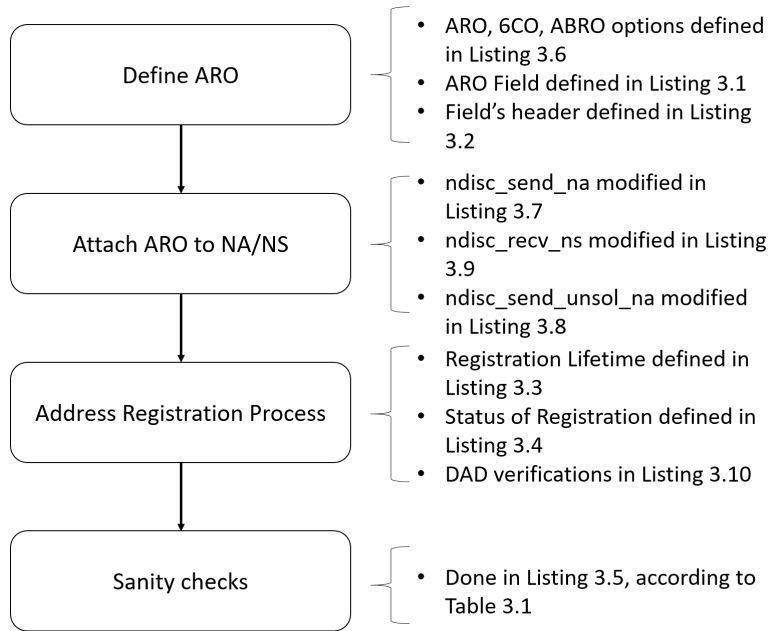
Define ARO

- ARO, 6CO, ABRO options defined in Listing 3.6
- ARO Field defined in Listing 3.1
- Field's header defined in Listing 3.2

Attach ARO to NA/NS

- ndisc_send_na modified in Listing 3.7
- ndisc_recv_ns modified in Listing 3.9
- ndisc_send_unsol_na modified in Listing 3.8

Address Registration Process

- Registration Lifetime defined in Listing 3.3
- Status of Registration defined in Listing 3.4
- DAD verifications in Listing 3.10

Sanity checks

- Done in Listing 3.5, according to Table 3.1